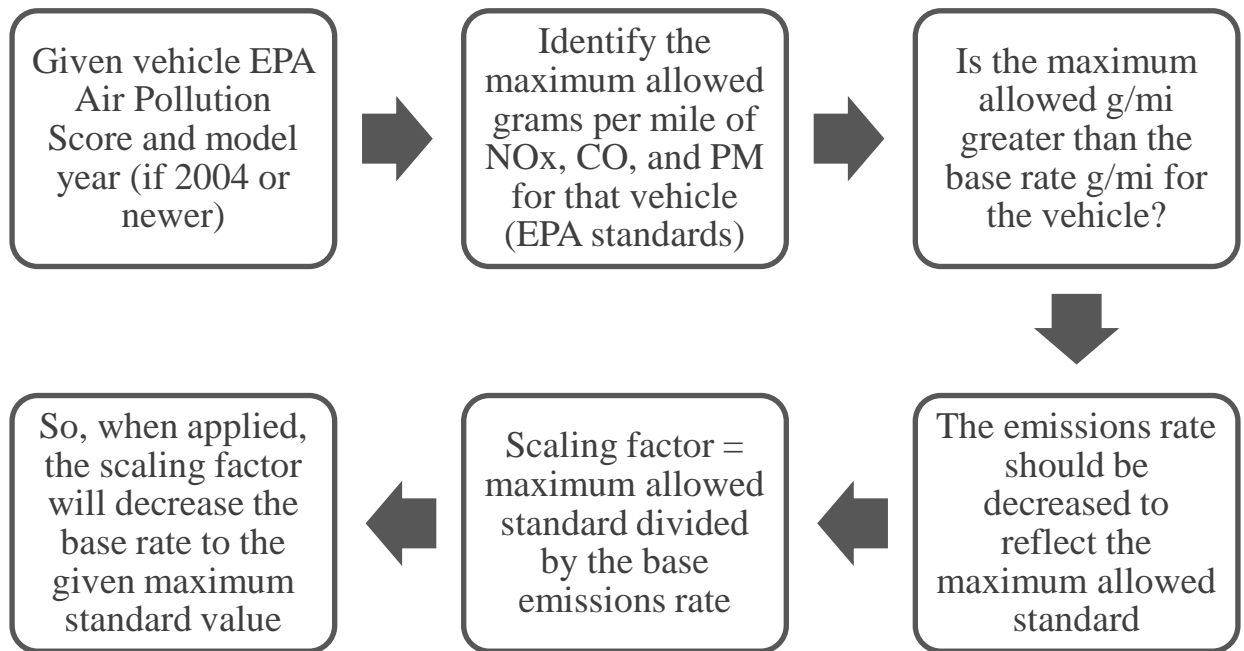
Given vehicle EPA Air Pollution Score and model year (if 2004 or newer)

Identify the maximum allowed grams per mile of NOx, CO, and PM for that vehicle (EPA standards)

Is the maximum allowed g/mi greater than the base rate g/mi for the vehicle?

The emissions rate should be decreased to reflect the maximum allowed standard

Scaling factor = maximum allowed standard divided by the base emissions rate

So, when applied, the scaling factor will decrease the base rate to the given maximum standard value